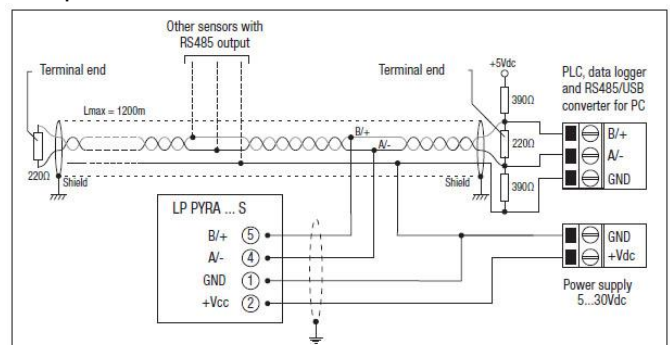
Other sensors with RS485 output

Terminal end

Lmax = 1200m

220Ω

Shield

B/+

A/-

Terminal end

+5Vdc

390Ω

220Ω

390Ω

Shield

PLC, data logger and RS485/USB converter for PC

B/+

A/-

GND

LP PYRA ... S

B/+ ⑤

A/- ④

GND ①

+Vcc ②

GND

+Vdc

Power supply 5...30Vdc